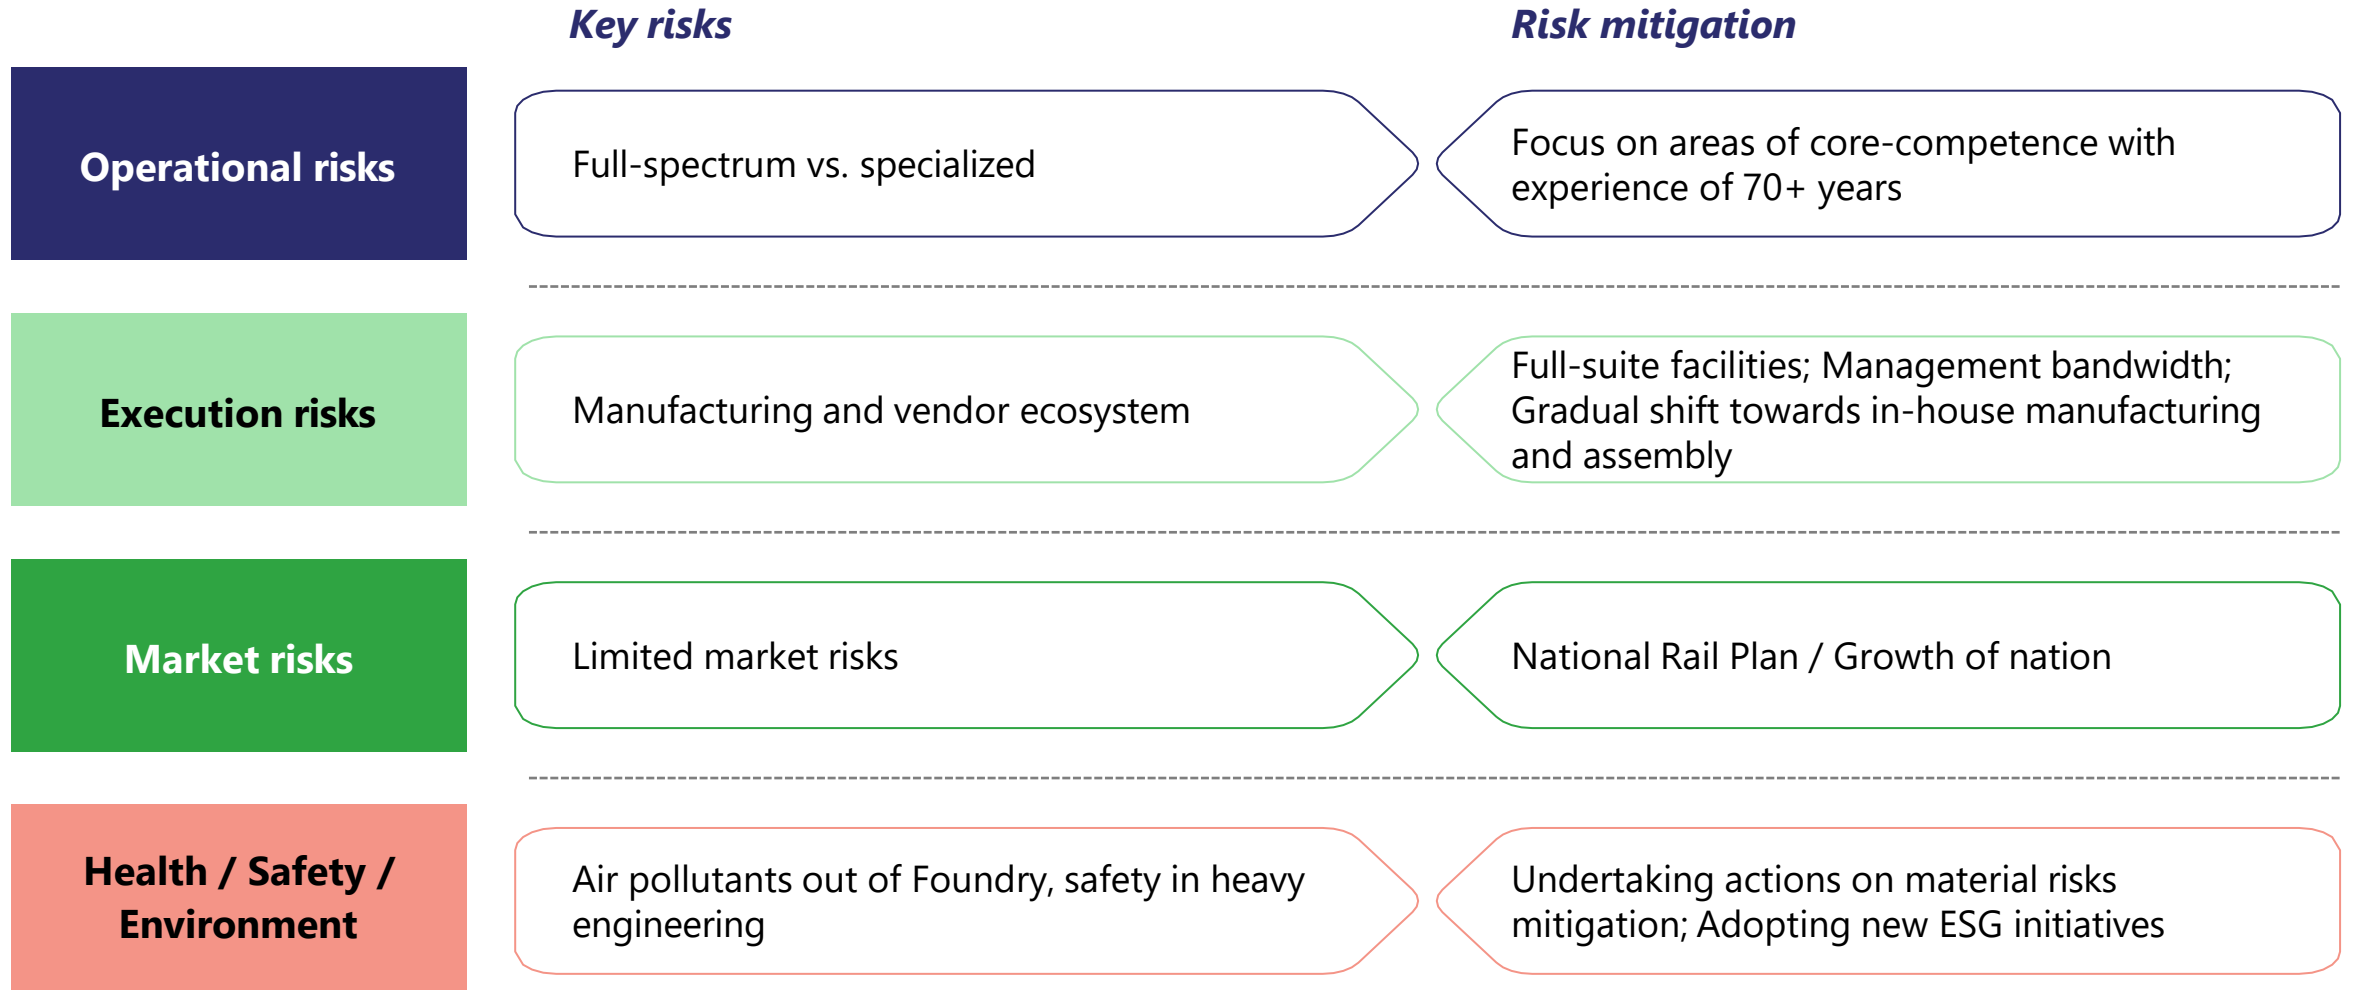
Key risks

Risk mitigation

Operational risks

Full-spectrum vs. specialized

Focus on areas of core-competence with experience of 70+ years

Execution risks

Manufacturing and vendor ecosystem

Full-suite facilities; Management bandwidth; Gradual shift towards in-house manufacturing and assembly

Market risks

Limited market risks

National Rail Plan / Growth of nation

Health / Safety / Environment

Air pollutants out of Foundry, safety in heavy engineering

Undertaking actions on material risks mitigation; Adopting new ESG initiatives